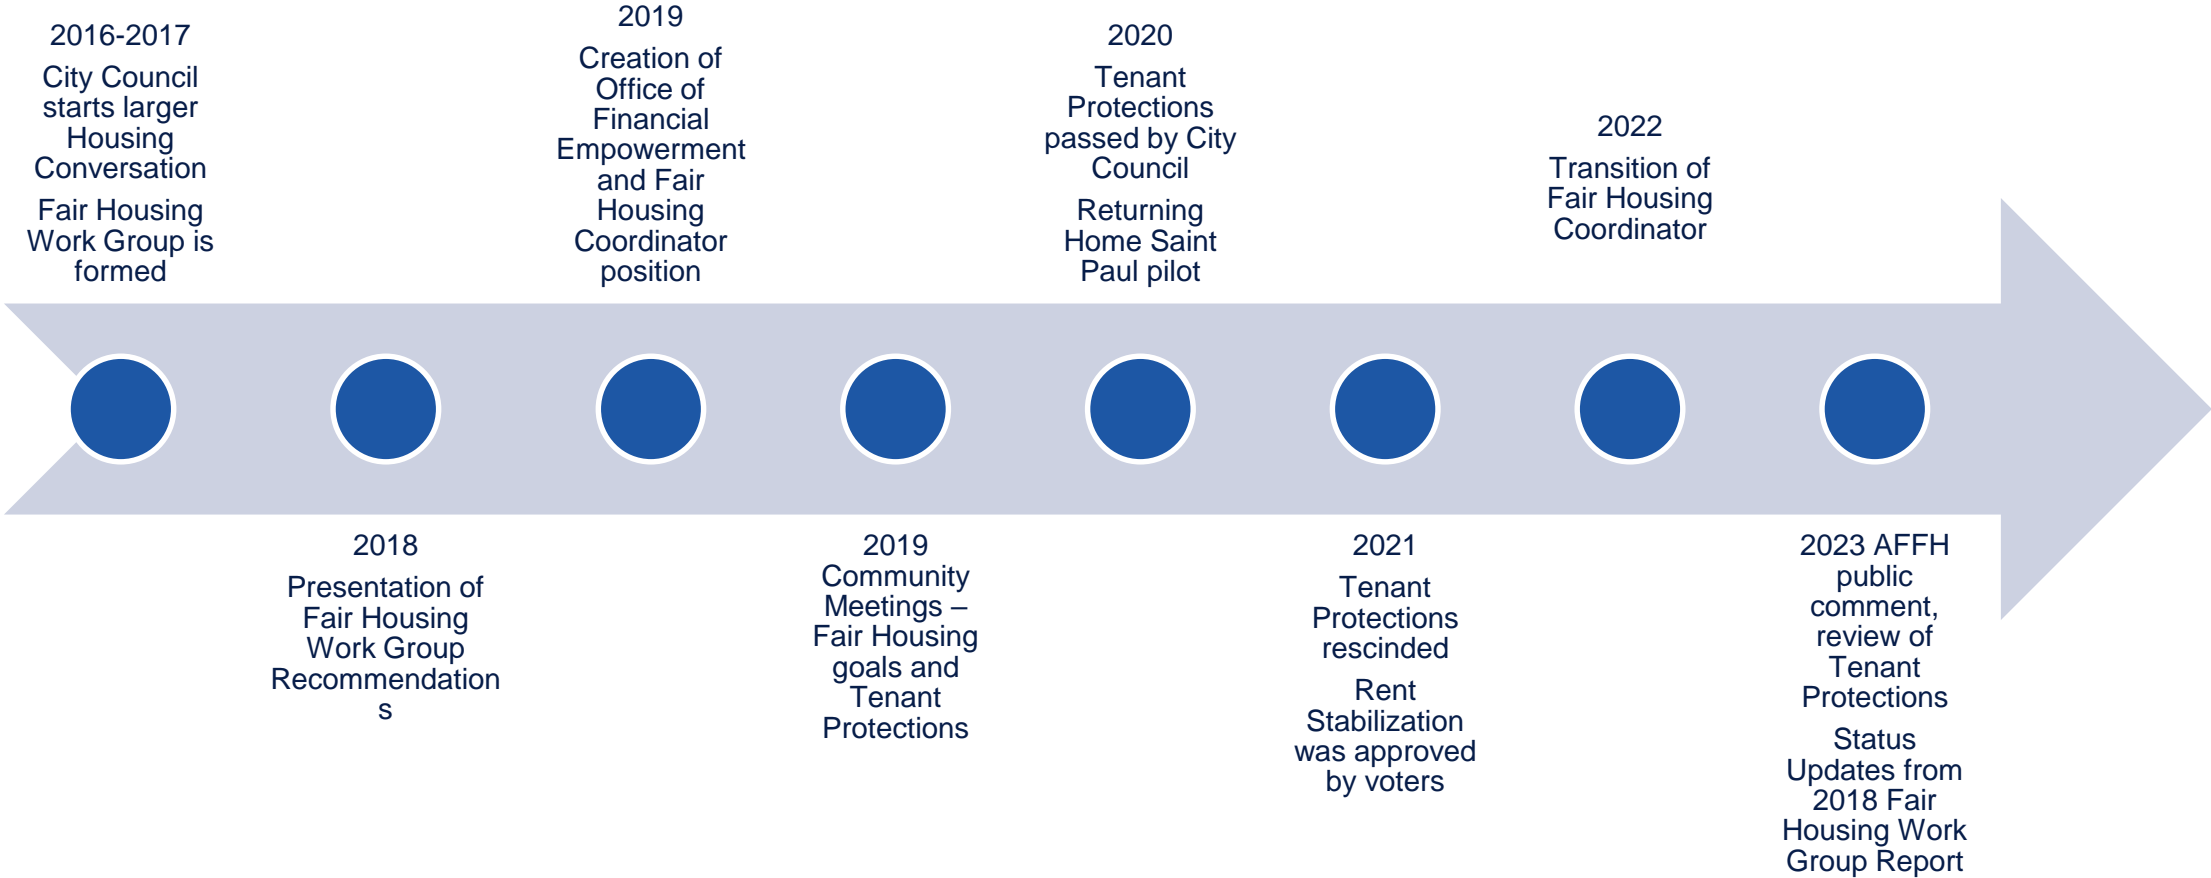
2016-2017
City Council starts larger Housing Conversation
Fair Housing Work Group is formed

2018
Presentation of Fair Housing Work Group Recommendation s

2019
Creation of Office of Financial Empowerment and Fair Housing Coordinator position

2019
Community Meetings – Fair Housing goals and Tenant Protections

2020
Tenant Protections passed by City Council
Returning Home Saint Paul pilot

2021
Tenant Protections rescinded
Rent Stabilization was approved by voters

2022
Transition of Fair Housing Coordinator

2023 AFFH public comment, review of Tenant Protections
Status Updates from 2018 Fair Housing Work Group Report